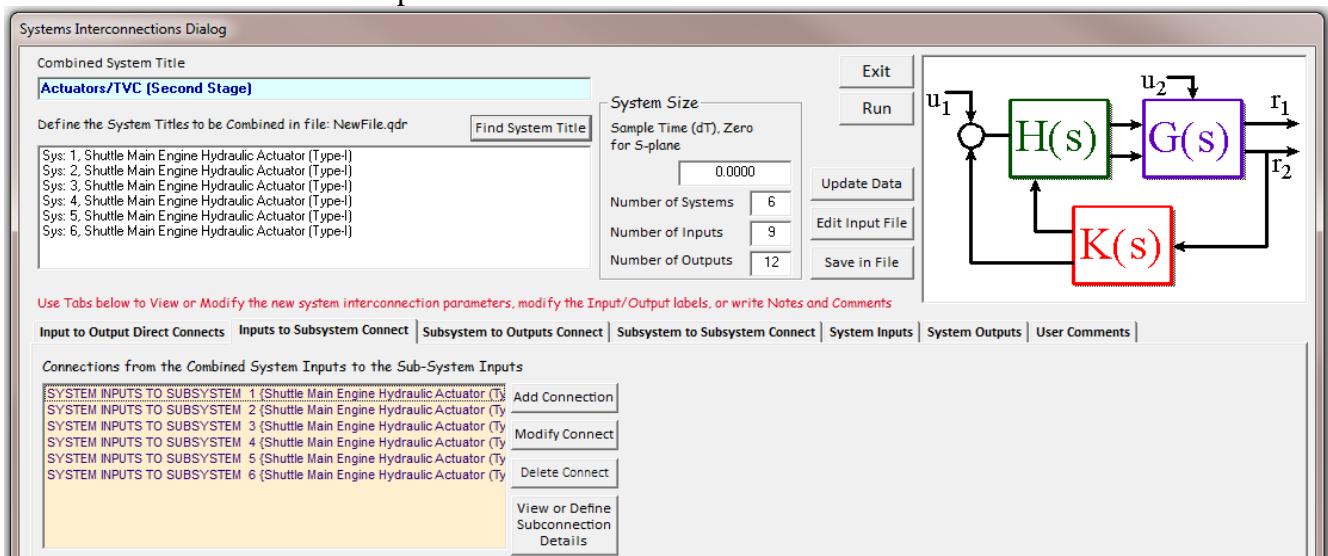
Systems Interconnections Dialog

Combined System Title

Actuators/TVC (Second Stage)

Define the System Titles to be Combined in file: NewFile.qdr

Find System Title

Sys: 1, Shuttle Main Engine Hydraulic Actuator (Type-I)
Sys: 2, Shuttle Main Engine Hydraulic Actuator (Type-I)
Sys: 3, Shuttle Main Engine Hydraulic Actuator (Type-I)
Sys: 4, Shuttle Main Engine Hydraulic Actuator (Type-I)
Sys: 5, Shuttle Main Engine Hydraulic Actuator (Type-I)
Sys: 6, Shuttle Main Engine Hydraulic Actuator (Type-I)

System Size

Sample Time (dT), Zero for S-plane

0.0000

Number of Systems 6

Number of Inputs 9

Number of Outputs 12

Exit

Run

Update Data

Edit Input File

Save in File

$u_1$ $u_2$ $r_1$ $r_2$ H(s) G(s) K(s)

Use Tabs below to View or Modify the new system interconnection parameters, modify the Input/Output labels, or write Notes and Comments

Input to Output Direct Connects | Inputs to Subsystem Connect | Subsystem to Outputs Connect | Subsystem to Subsystem Connect | System Inputs | System Outputs | User Comments

Connections from the Combined System Inputs to the Sub-System Inputs

SYSTEM INPUTS TO SUBSYSTEM 1 {Shuttle Main Engine Hydraulic Actuator (Ty
SYSTEM INPUTS TO SUBSYSTEM 2 {Shuttle Main Engine Hydraulic Actuator (Ty
SYSTEM INPUTS TO SUBSYSTEM 3 {Shuttle Main Engine Hydraulic Actuator (Ty
SYSTEM INPUTS TO SUBSYSTEM 4 {Shuttle Main Engine Hydraulic Actuator (Ty
SYSTEM INPUTS TO SUBSYSTEM 5 {Shuttle Main Engine Hydraulic Actuator (Ty
SYSTEM INPUTS TO SUBSYSTEM 6 {Shuttle Main Engine Hydraulic Actuator (Ty

Add Connection

Modify Connect

Delete Connect

View or Define Subconnection Details